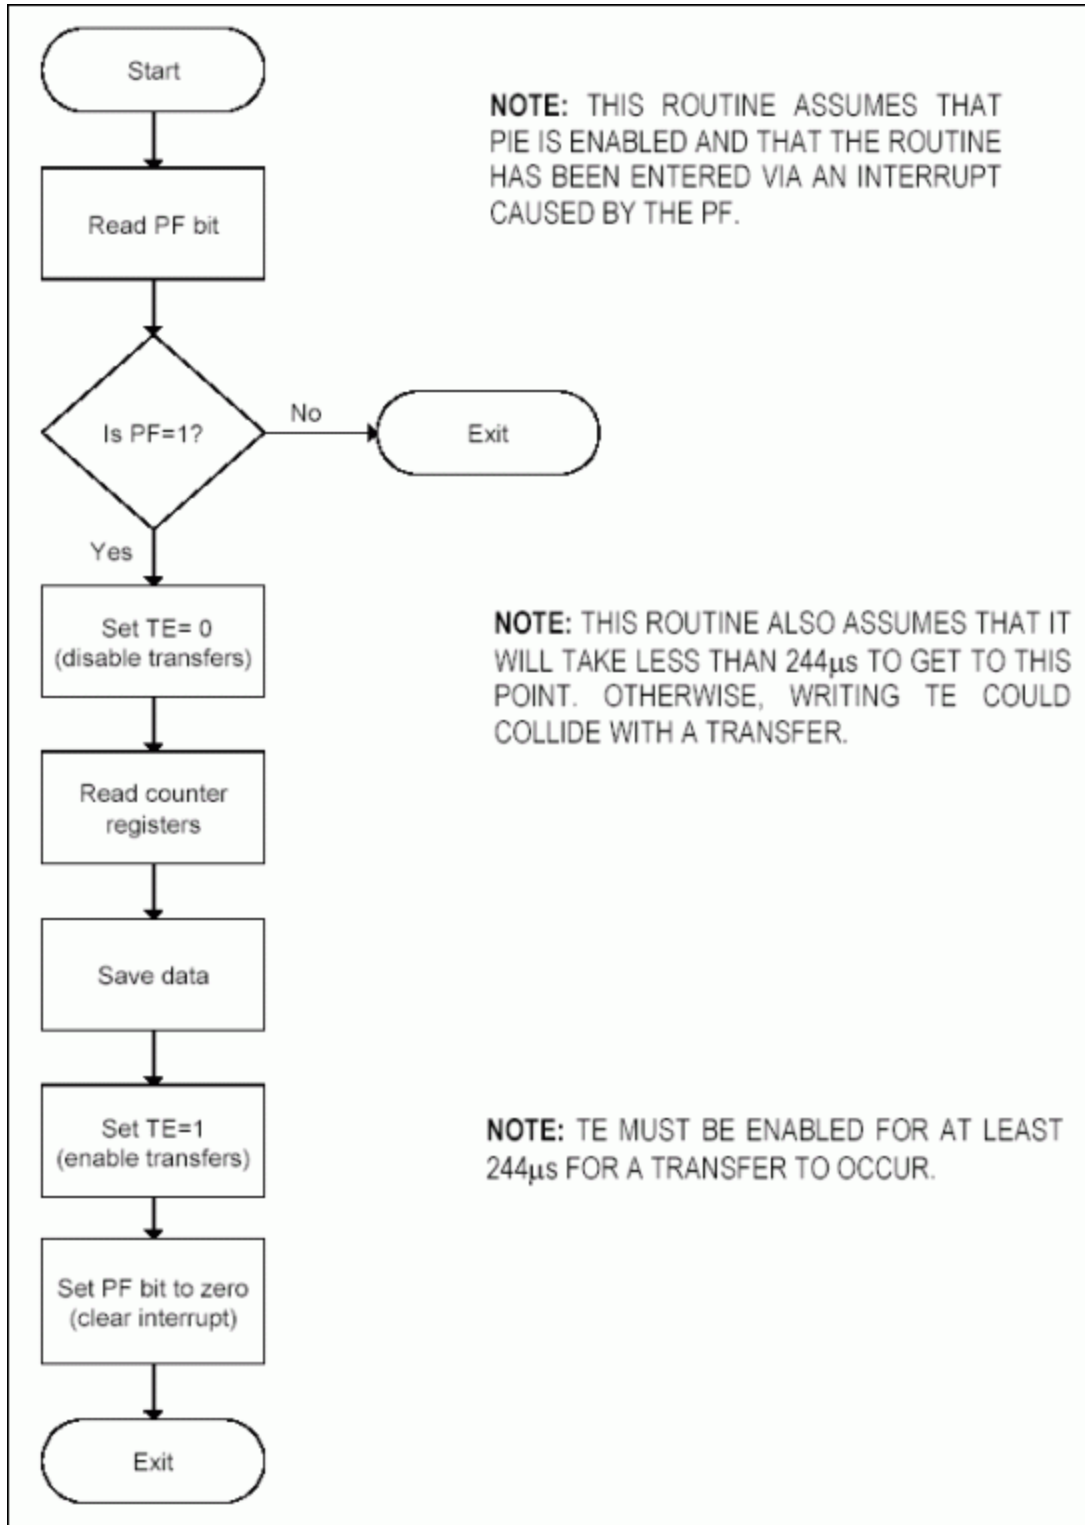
Start

Read PF bit

Is PF=1?

No

Exit

Yes

Set TE= 0
(disable transfers)

Read counter registers

Save data

Set TE=1
(enable transfers)

Set PF bit to zero
(clear interrupt)

Exit

NOTE: THIS ROUTINE ASSUMES THAT PIE IS ENABLED AND THAT THE ROUTINE HAS BEEN ENTERED VIA AN INTERRUPT CAUSED BY THE PF.

NOTE: THIS ROUTINE ALSO ASSUMES THAT IT WILL TAKE LESS THAN 244$\mu$s TO GET TO THIS POINT. OTHERWISE, WRITING TE COULD COLLIDE WITH A TRANSFER.

NOTE: TE MUST BE ENABLED FOR AT LEAST 244$\mu$s FOR A TRANSFER TO OCCUR.